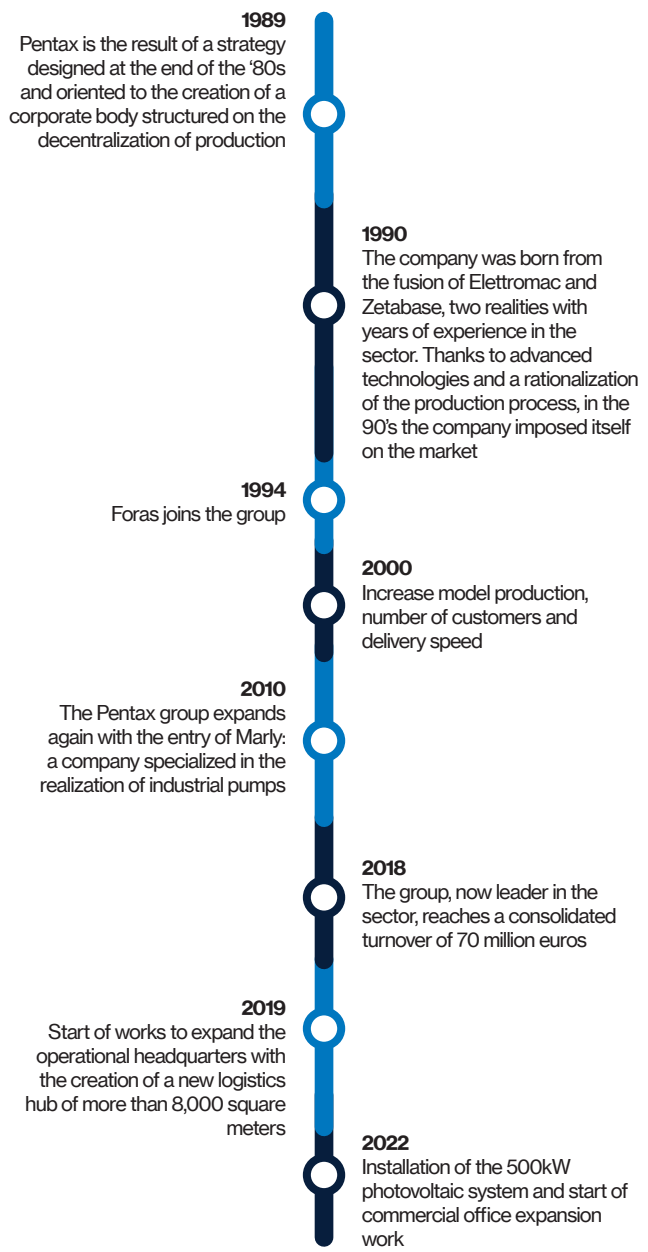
1989
Pentax is the result of a strategy designed at the end of the ‘80s and oriented to the creation of a corporate body structured on the decentralization of production

1990
The company was born from the fusion of Elettromac and Zetabase, two realities with years of experience in the sector. Thanks to advanced technologies and a rationalization of the production process, in the 90’s the company imposed itself on the market

1994
Foras joins the group

2000
Increase model production, number of customers and delivery speed

2010
The Pentax group expands again with the entry of Marly: a company specialized in the realization of industrial pumps

2018
The group, now leader in the sector, reaches a consolidated turnover of 70 million euros

2019
Start of works to expand the operational headquarters with the creation of a new logistics hub of more than 8,000 square meters

2022
Installation of the 500kW photovoltaic system and start of commercial office expansion work